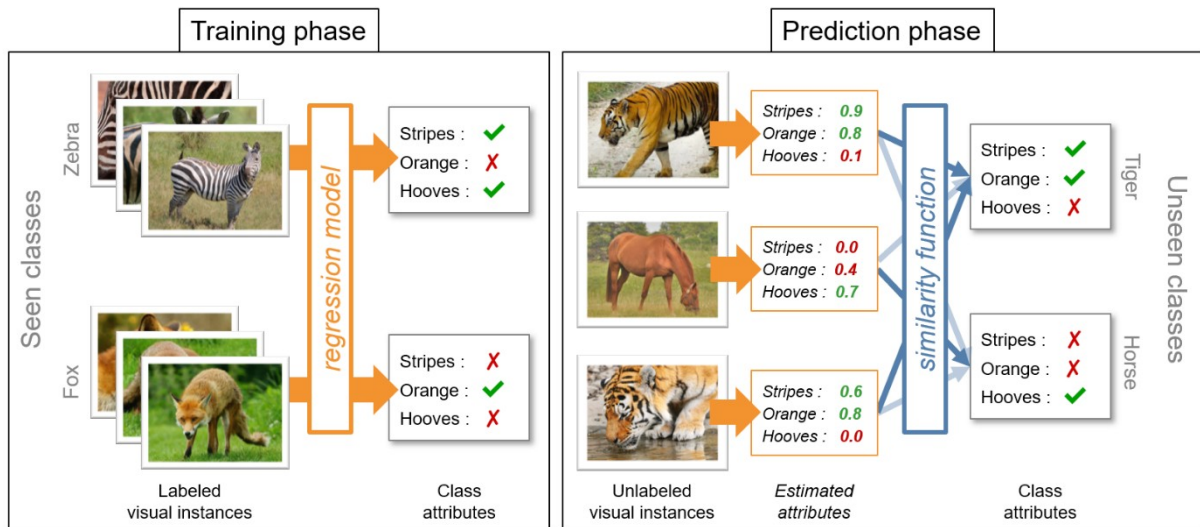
Training phase

Seen classes

Zebra

Stripes : ✔
Orange : ✗
Hooves : ✔

regression model

Fox

Stripes : ✗
Orange : ✔
Hooves : ✗

Labeled visual instances

Class attributes

Prediction phase

Stripes : 0.9
Orange : 0.8
Hooves : 0.1

Stripes : 0.0
Orange : 0.4
Hooves : 0.7

Stripes : 0.6
Orange : 0.8
Hooves : 0.0

similarity function

Stripes : ✔
Orange : ✔
Hooves : ✗

Tiger

Stripes : ✗
Orange : ✗
Hooves : ✔

Horse

Unseen classes

Unlabeled visual instances

Estimated attributes

Class attributes